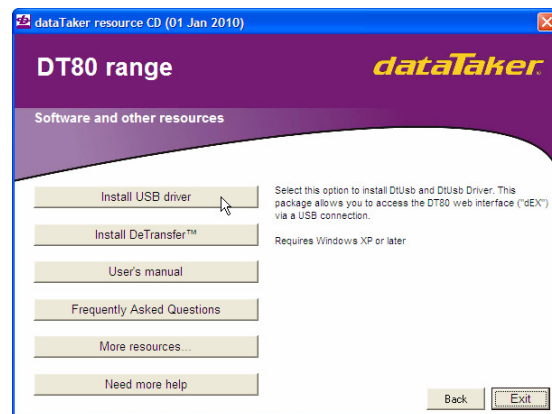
dataTaker resource CD (01 Jan 2010)

DT80 range

dataTaker

Software and other resources

Install USB driver

Install DeTransfer™

User's manual

Frequently Asked Questions

More resources...

Need more help

Select this option to install DtUsb and DtUsb Driver. This package allows you to access the DT80 web interface ("dEX") via a USB connection.

Requires Windows XP or later

Back

Exit